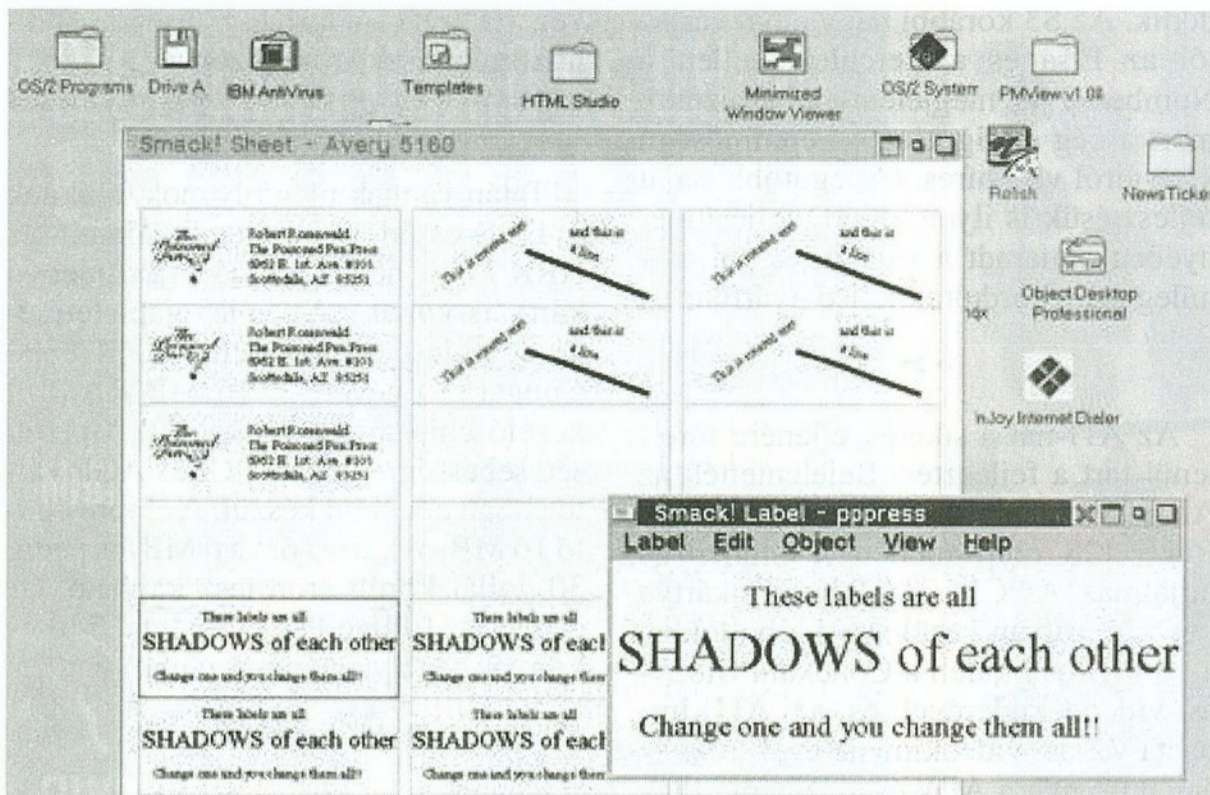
OS/2 Programs Drive A IBM AntiVirus Templates HTML Studio Minimized Window Viewer OS/2 System PMView v1.08

Smack! Sheet - Avery 5160

Robert Rosenwald
The Poisoned Pen Press
6962 E. 1st. Ave. #103
Scottsdale, AZ 85251

This is rotated text
and this is a line

This is rotated text
and this is a line

Robert Rosenwald
The Poisoned Pen Press
6962 E. 1st. Ave. #103
Scottsdale, AZ 85251

This is rotated text
and this is a line

This is rotated text
and this is a line

Robert Rosenwald
The Poisoned Pen Press
6962 E. 1st. Ave. #103
Scottsdale, AZ 85251

These labels are all
SHADOWS of each other
Change one and you change them all!

These labels are all
SHADOWS of eacl
Change one and you change them

These labels are all
SHADOWS of each other
Change one and you change them all!

These labels are all
SHADOWS of eacl
Change one and you change them

Relish NewsTicke

Object Desktop Professional

InJoy Internet Dialer

Smack! Label - pppress
Label Edit Object View Help

These labels are all
SHADOWS of each other
Change one and you change them all!!